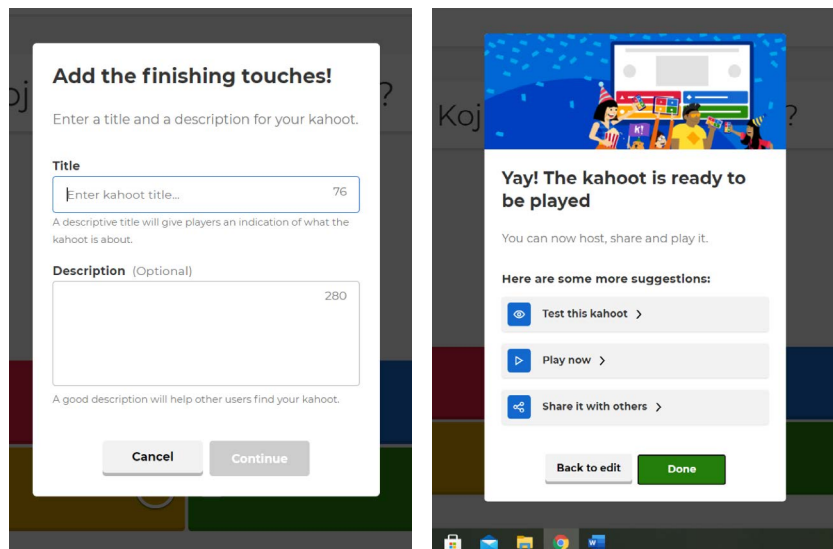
Koj ?

Add the finishing touches!

Enter a title and a description for your kahoot.

Title

Enter kahoot title... 76

A descriptive title will give players an indication of what the kahoot is about.

Description (Optional)

280

A good description will help other users find your kahoot.

Cancel

Continue

Koj ?

K!

Yay! The kahoot is ready to be played

You can now host, share and play it.

Here are some more suggestions:

Test this kahoot >

Play now >

Share it with others >

Back to edit

Done